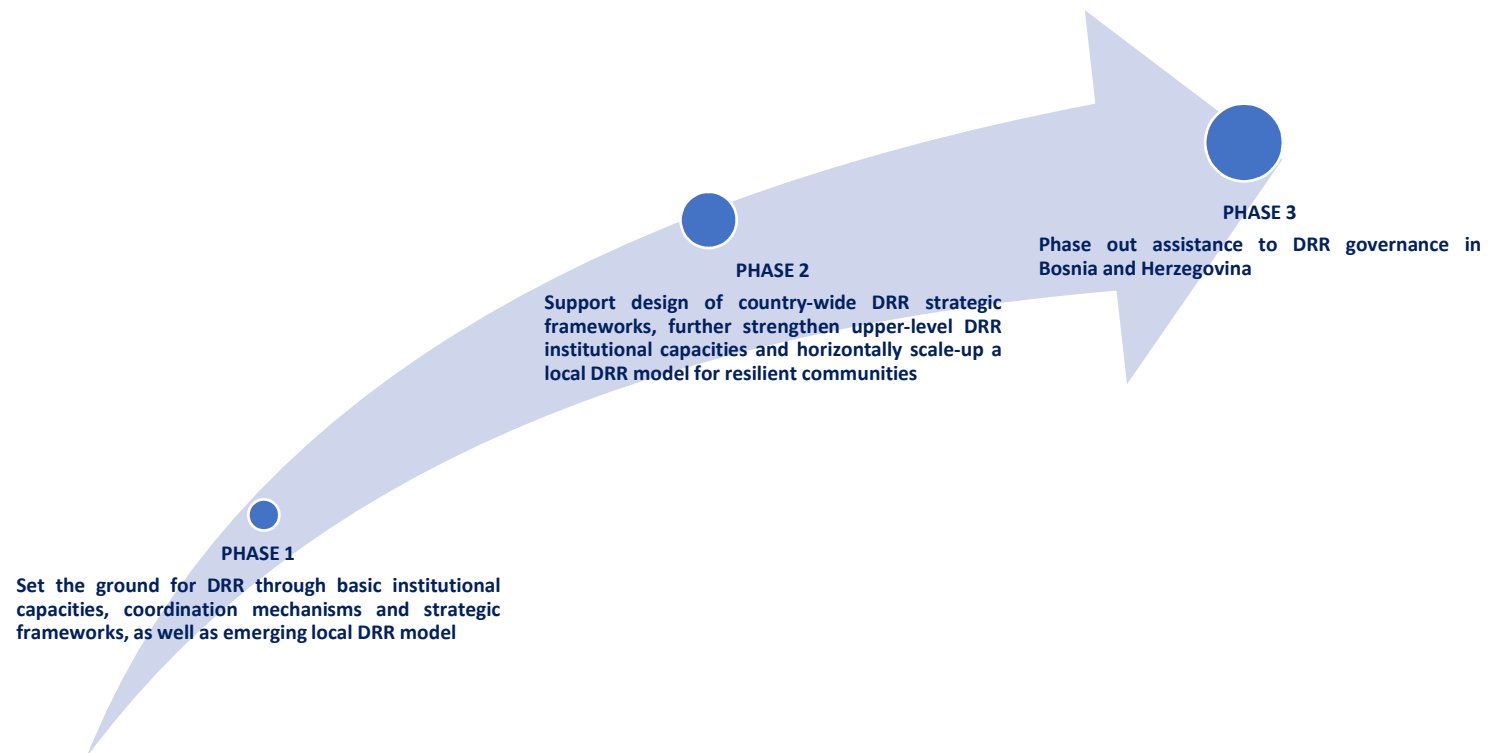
PHASE 1

Set the ground for DRR through basic institutional capacities, coordination mechanisms and strategic frameworks, as well as emerging local DRR model

PHASE 2

Support design of country-wide DRR strategic frameworks, further strengthen upper-level DRR institutional capacities and horizontally scale-up a local DRR model for resilient communities

PHASE 3

Phase out assistance to DRR governance in Bosnia and Herzegovina